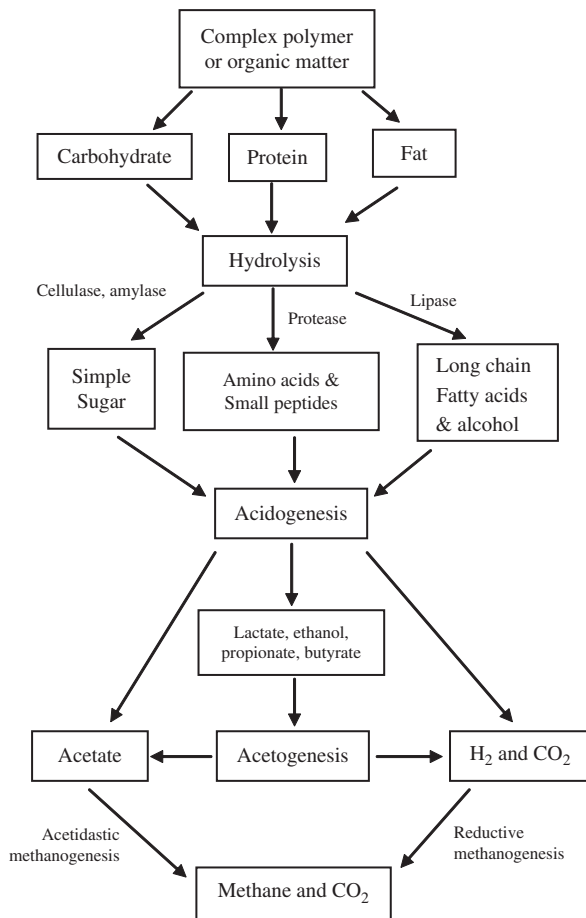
Complex polymer or organic matter

Carbohydrate

Protein

Fat

Hydrolysis

Cellulase, amylase

Protease

Lipase

Simple Sugar

Amino acids & Small peptides

Long chain Fatty acids & alcohol

Acidogenesis

Lactate, ethanol, propionate, butyrate

Acetate

Acetogenesis

$H_2$ and $CO_2$

Acetidastic methanogenesis

Reductive methanogenesis

Methane and $CO_2$